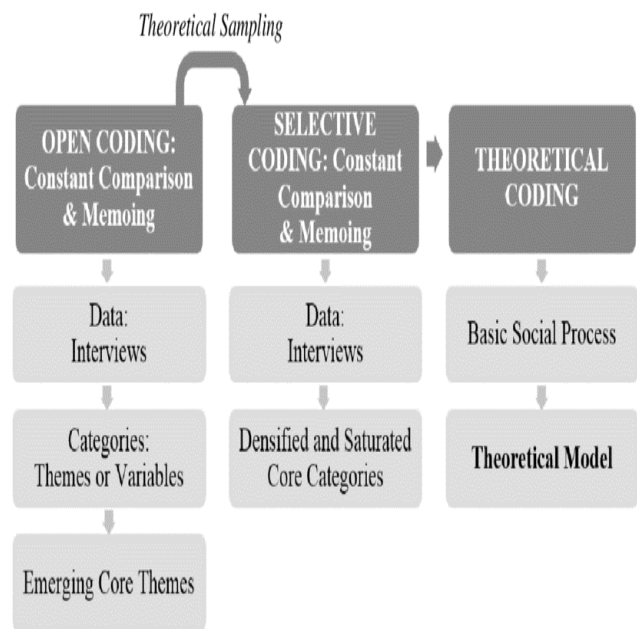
Theoretical Sampling

OPEN CODING: Constant Comparison & Memoing

Data: Interviews

Categories: Themes or Variables

Emerging Core Themes

SELECTIVE CODING: Constant Comparison & Memoing

Data: Interviews

Densified and Saturated Core Categories

THEORETICAL CODING

Basic Social Process

Theoretical Model